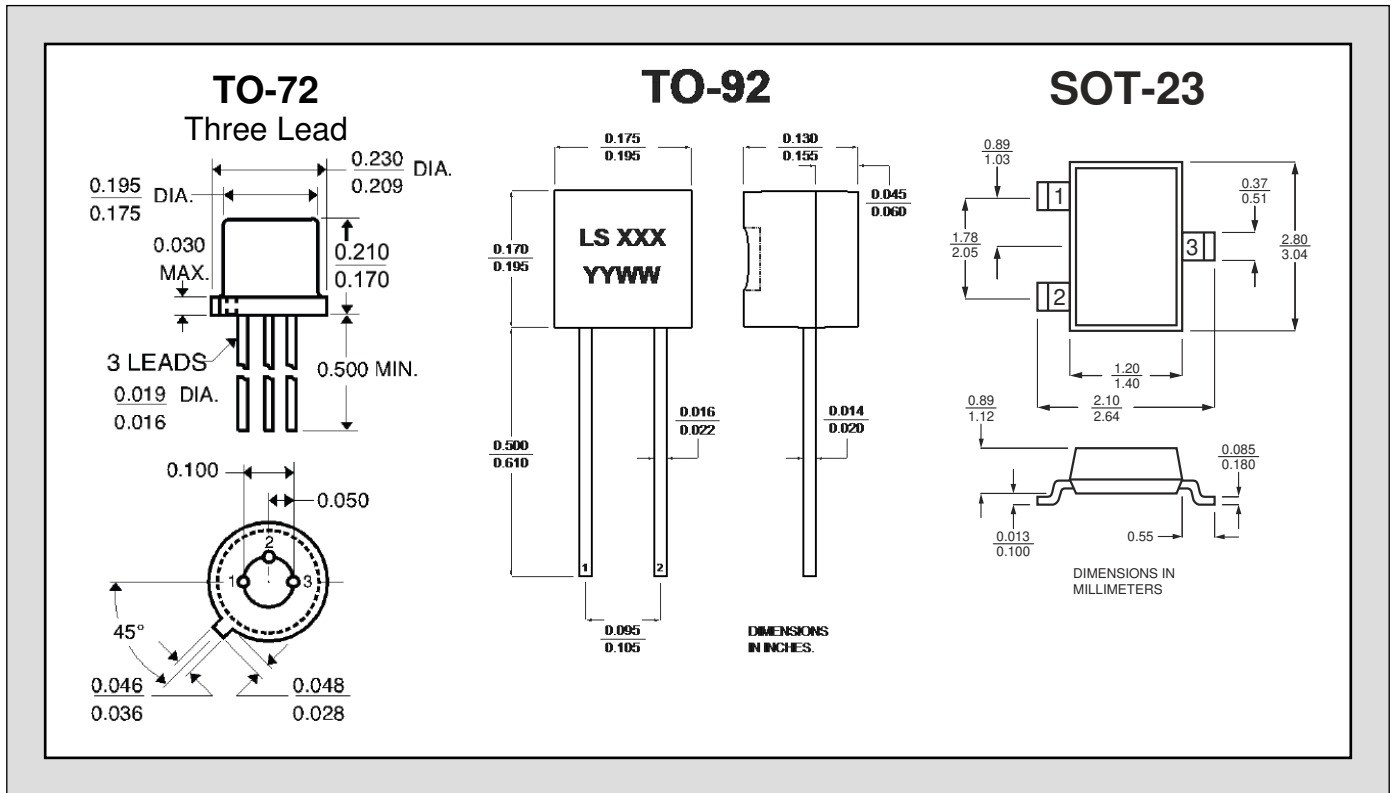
TO-72
Three Lead

$\frac{0.195}{0.175}$ DIA.

$\frac{0.230}{0.209}$ DIA.

0.030 MAX.

$\frac{0.210}{0.170}$

3 LEADS

$\frac{0.019}{0.016}$ DIA.

0.500 MIN.

0.100

0.050

2

1

3

45°

$\frac{0.046}{0.036}$

$\frac{0.048}{0.028}$

TO-92

$\frac{0.175}{0.195}$

$\frac{0.130}{0.155}$

$\frac{0.045}{0.060}$

$\frac{0.170}{0.195}$

LS XXX
YYWW

$\frac{0.500}{0.610}$

$\frac{0.016}{0.022}$

$\frac{0.014}{0.020}$

1

2

$\frac{0.095}{0.105}$

DIMENSIONS IN INCHES.

SOT-23

$\frac{0.89}{1.03}$

1

$\frac{0.37}{0.51}$

$\frac{1.78}{2.05}$

3

$\frac{2.80}{3.04}$

2

$\frac{1.20}{1.40}$

$\frac{2.10}{2.64}$

$\frac{0.89}{1.12}$

$\frac{0.085}{0.180}$

$\frac{0.013}{0.100}$

0.55

DIMENSIONS IN MILLIMETERS